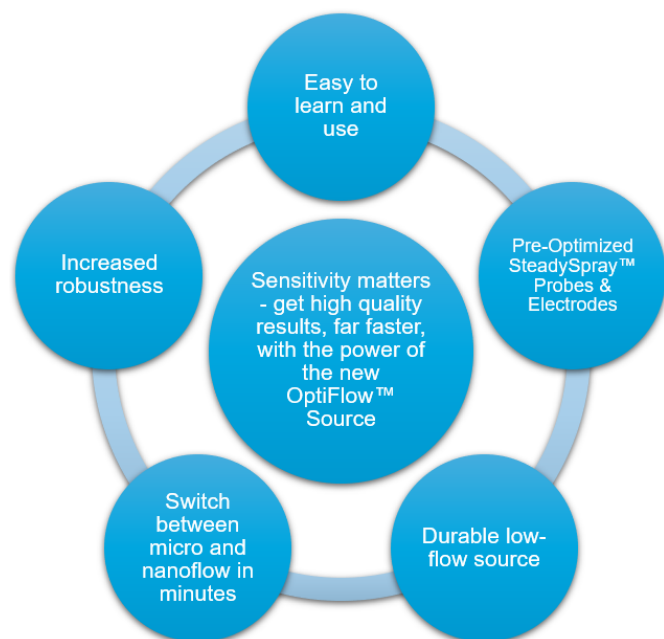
Easy to learn and use

Pre-Optimized SteadySpray™ Probes & Electrodes

Durable low-flow source

Switch between micro and nanoflow in minutes

Increased robustness

Sensitivity matters - get high quality results, far faster, with the power of the new OptiFlow™ Source